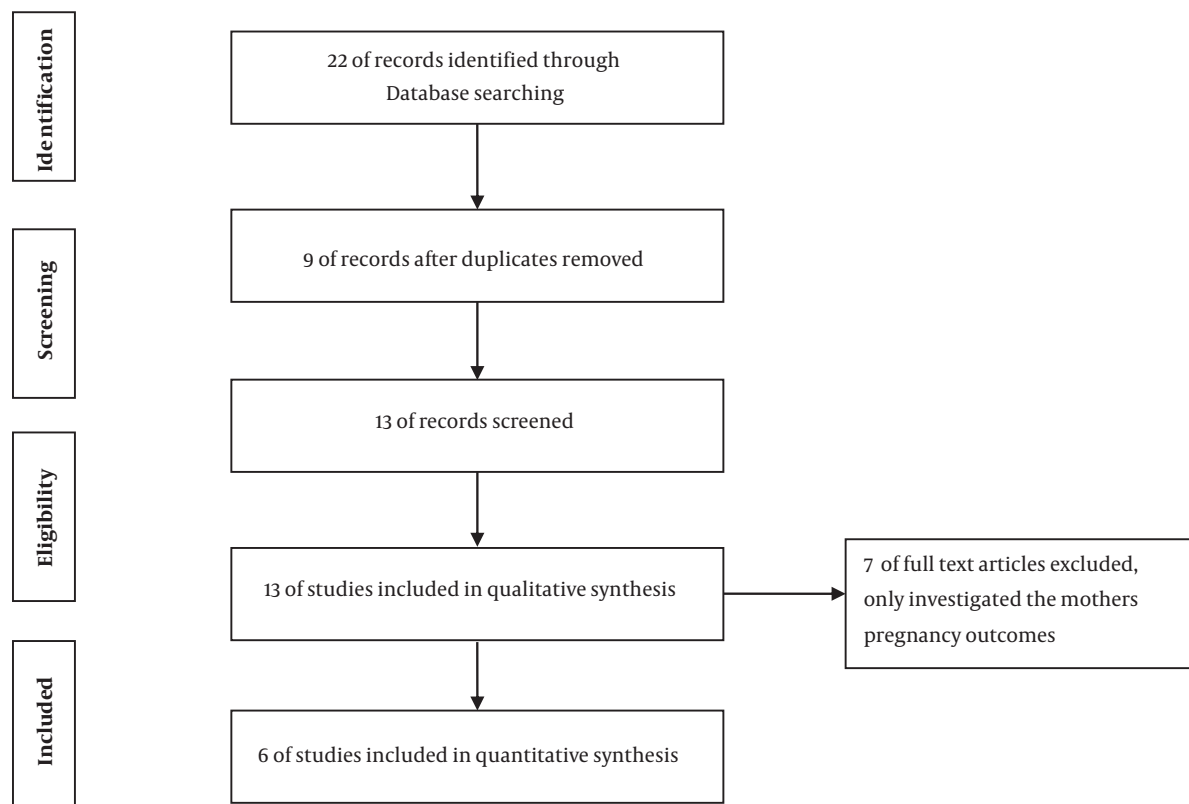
Identification

22 of records identified through Database searching

Screening

9 of records after duplicates removed

13 of records screened

Eligibility

13 of studies included in qualitative synthesis

7 of full text articles excluded, only investigated the mothers pregnancy outcomes

Included

6 of studies included in quantitative synthesis